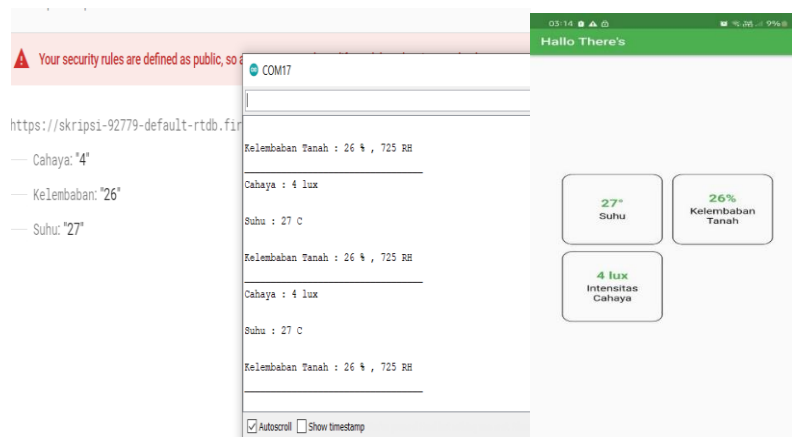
Your security rules are defined as public, so a

https://skripsi-92779-default-rtdb.fir

Cahaya: "4"

Kelembaban: "26"

Suhu: "27"

COM17

Kelembaban Tanah : 26 % , 725 RH

Cahaya : 4 lux

Suhu : 27 C

Kelembaban Tanah : 26 % , 725 RH

Cahaya : 4 lux

Suhu : 27 C

Kelembaban Tanah : 26 % , 725 RH

Autoscroll Show timestamp

03:14 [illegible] 9%

Hallo There's

27°
Suhu

26%
Kelembaban Tanah

4 lux
Intensitas Cahaya